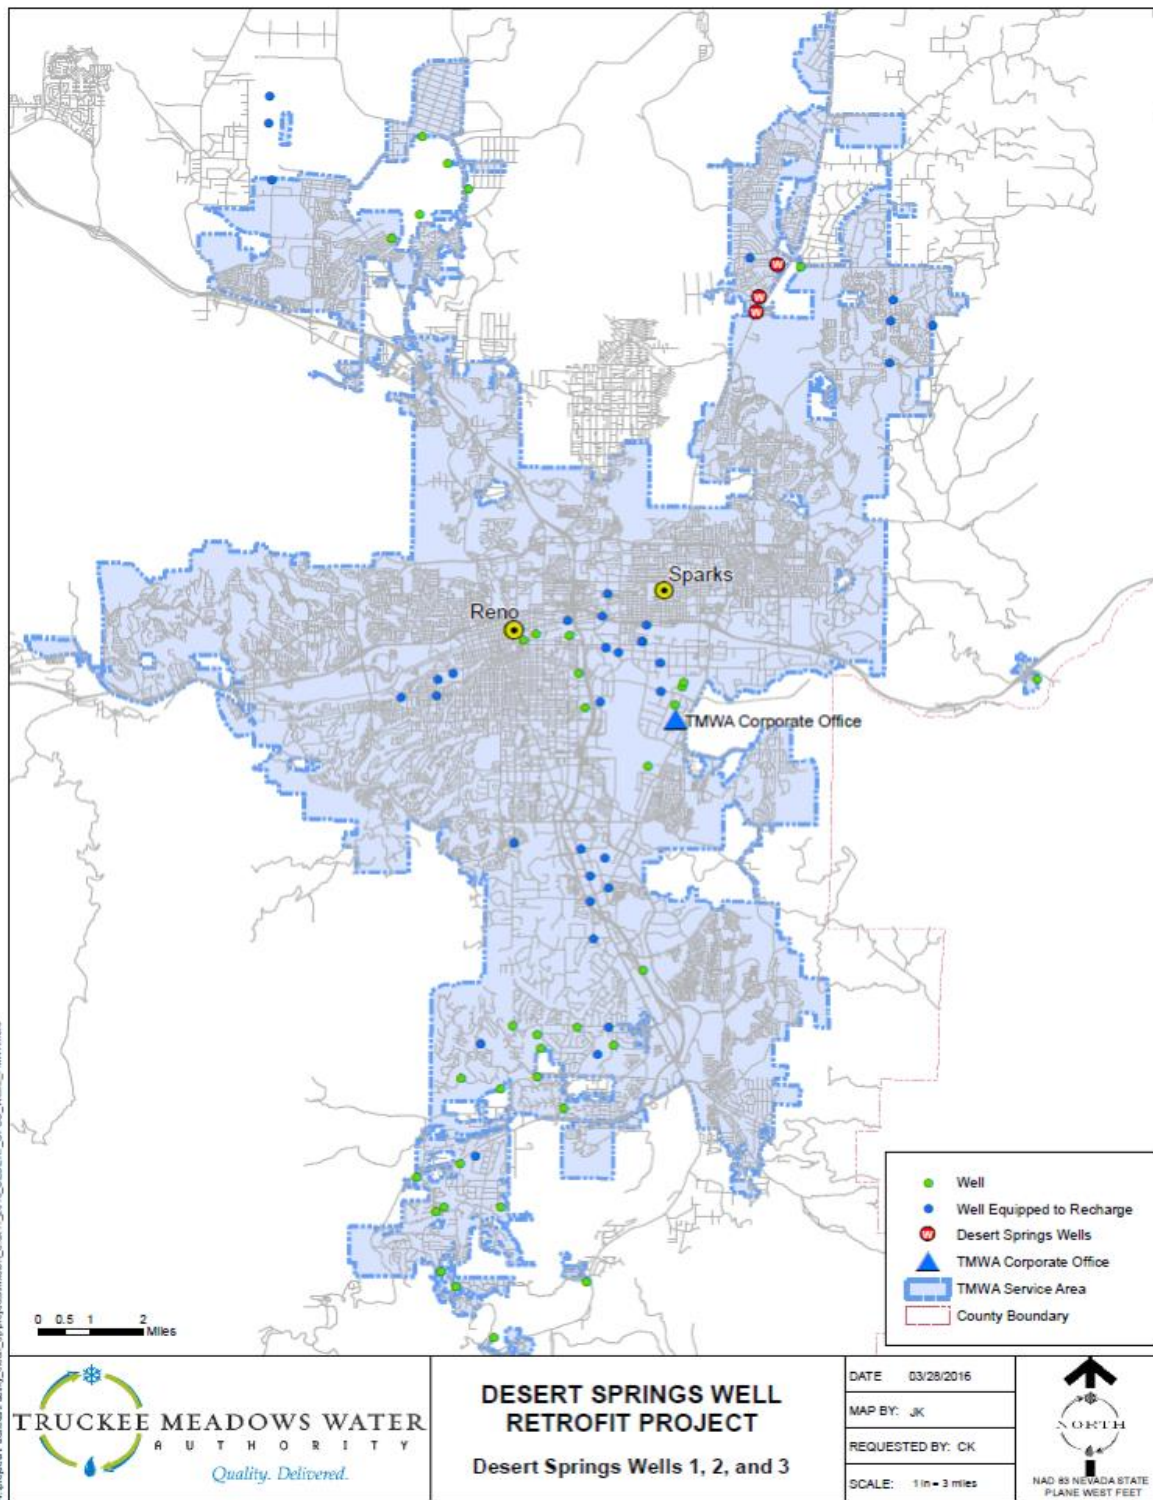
Sparks

Reno

TMWA Corporate Office

W
W
W

Well
Well Equipped to Recharge
Desert Springs Wells
TMWA Corporate Office
TMWA Service Area
County Boundary

0 0.5 1 2 Miles

TRUCKEE MEADOWS WATER AUTHORITY
Quality. Delivered.

DESERT SPRINGS WELL RETROFIT PROJECT

Desert Springs Wells 1, 2, and 3

DATE 03/28/2016
MAP BY: JK
REQUESTED BY: CK
SCALE: 1 in = 3 miles

NORTH

NAD 83 NEVADA STATE PLANE WEST FEET